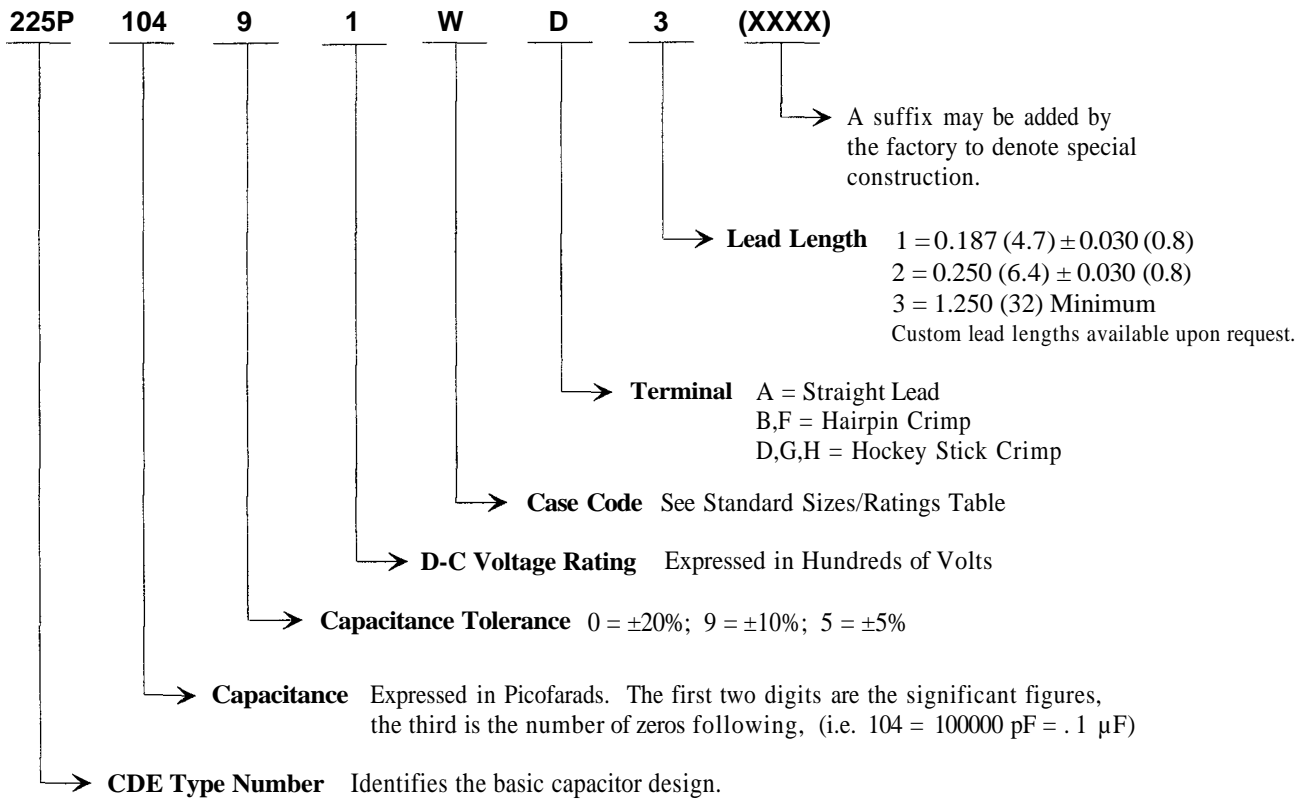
225P 104 9 1 W D 3 (XXXX)

A suffix may be added by the factory to denote special construction.

**Lead Length** $1 = 0.187\ (4.7) \pm 0.030\ (0.8)$
$2 = 0.250\ (6.4) \pm 0.030\ (0.8)$
$3 = 1.250\ (32)$ Minimum
Custom lead lengths available upon request.

**Terminal** A = Straight Lead
B,F = Hairpin Crimp
D,G,H = Hockey Stick Crimp

**Case Code** See Standard Sizes/Ratings Table

**D-C Voltage Rating** Expressed in Hundreds of Volts

**Capacitance Tolerance** $0 = \pm 20\%$; $9 = \pm 10\%$; $5 = \pm 5\%$

**Capacitance** Expressed in Picofarads. The first two digits are the significant figures, the third is the number of zeros following, (i.e. 104 = 100000 pF = . 1 μF)

**CDE Type Number** Identifies the basic capacitor design.